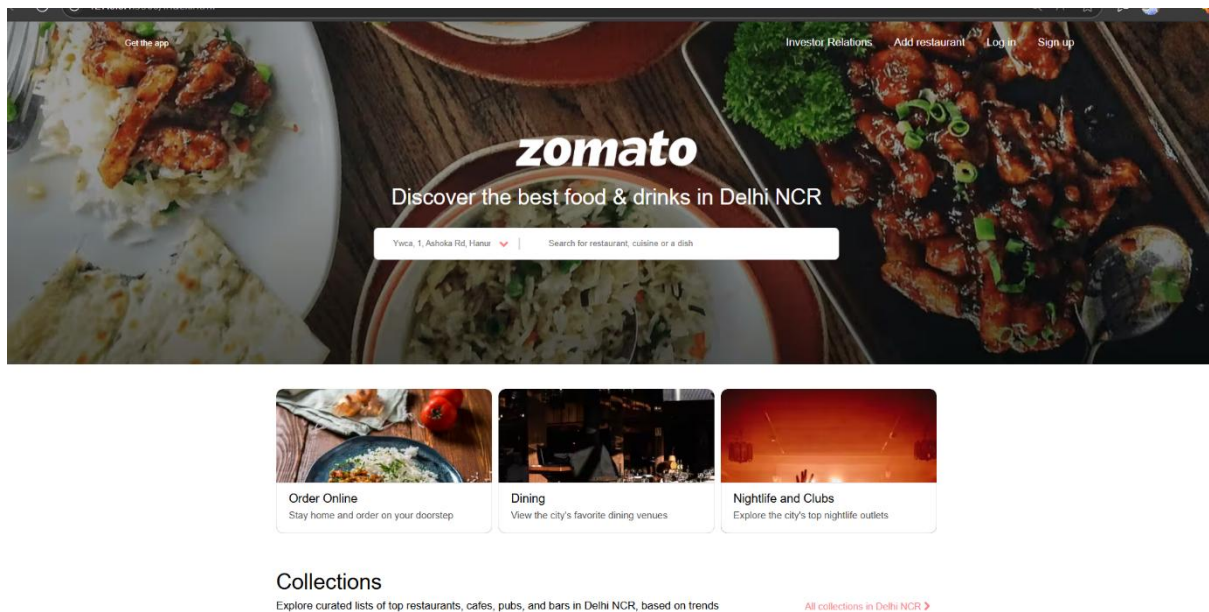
Get the app

Investor Relations Add restaurant Log in Sign up

zomato

Discover the best food & drinks in Delhi NCR

Ywca, 1, Ashoka Rd, Hanur

Search for restaurant, cuisine or a dish

Order Online
Stay home and order on your doorstep

Dining
View the city's favorite dining venues

Nightlife and Clubs
Explore the city's top nightlife outlets

Collections

Explore curated lists of top restaurants, cafes, pubs, and bars in Delhi NCR, based on trends

All collections in Delhi NCR